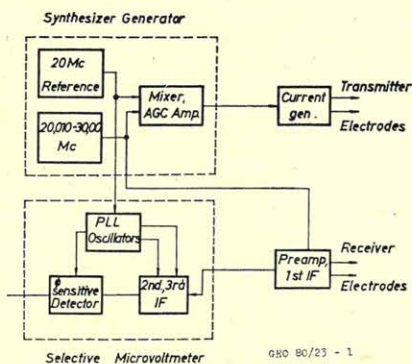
Synthesizer Generator

20Mc Reference

20,010-30,00 Mc

Mixer, AGC Amp.

Current gen.

Transmitter

Electrodes

PLL Oscillators

Sensitive Detector

2nd, 3rd IF

Preamp, 1st IF

Receiver

Electrodes

Selective Microvoltmeter

GEO 80/23 - 1